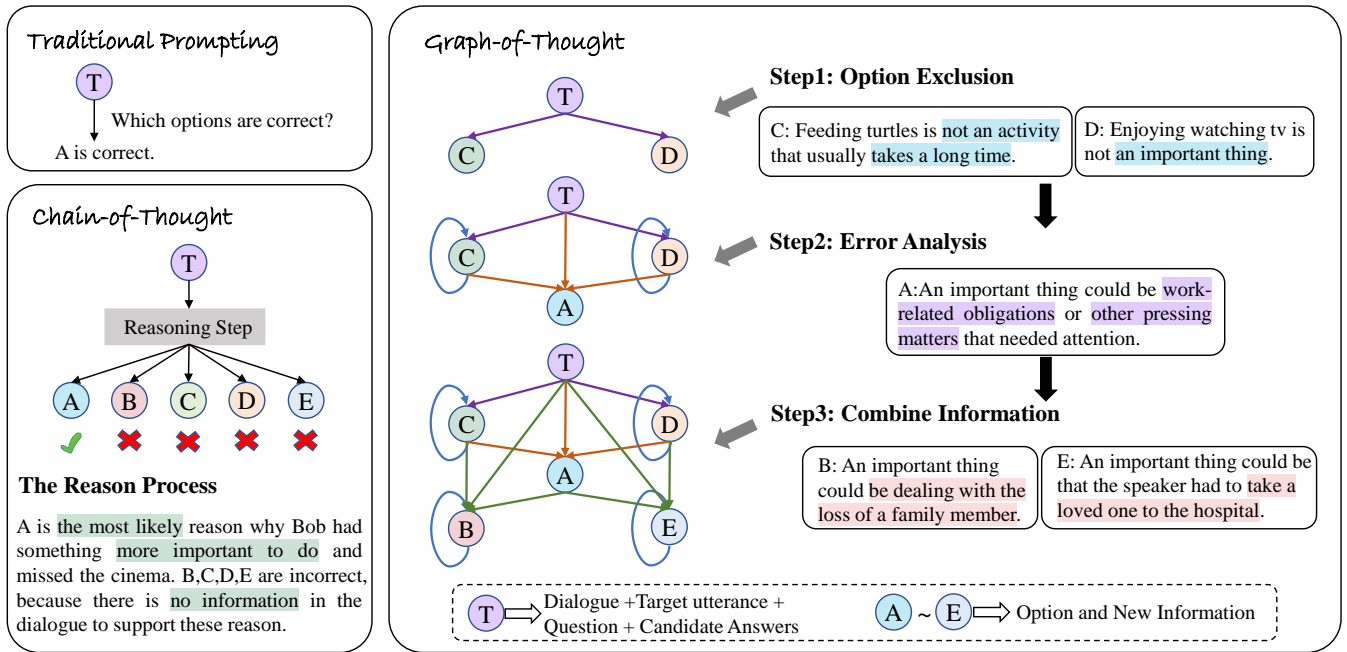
Traditional Prompting

T

Which options are correct?

A is correct.

Chain-of-Thought

T

Reasoning Step

A B C D E

The Reason Process

A is the most likely reason why Bob had something more important to do and missed the cinema. B,C,D,E are incorrect, because there is no information in the dialogue to support these reason.

Graph-of-Thought

T

C D

Step1: Option Exclusion

C: Feeding turtles is not an activity that usually takes a long time.

D: Enjoying watching tv is not an important thing.

T

C D

A

Step2: Error Analysis

A:An important thing could be work-related obligations or other pressing matters that needed attention.

T

C D

A

B E

Step3: Combine Information

B: An important thing could be dealing with the loss of a family member.

E: An important thing could be that the speaker had to take a loved one to the hospital.

T Dialogue +Target utterance + Question + Candidate Answers

A ~ E Option and New Information